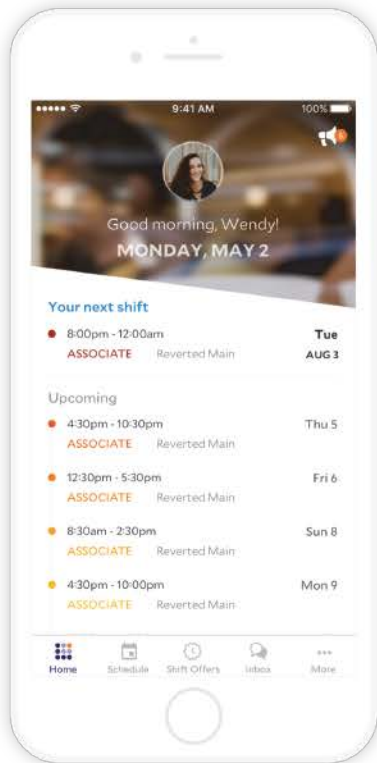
9:41 AM
100%

1

Good morning, Wendy!
MONDAY, MAY 2

Your next shift
8:00pm - 12:00am
ASSOCIATE Reverted Main
Tue
AUG 3

Upcoming
4:30pm - 10:30pm
ASSOCIATE Reverted Main
Thu 5

12:30pm - 5:30pm
ASSOCIATE Reverted Main
Fri 6

8:30am - 2:30pm
ASSOCIATE Reverted Main
Sun 8

4:30pm - 10:00pm
ASSOCIATE Reverted Main
Mon 9

Home Schedule Shift Offers Inbox More